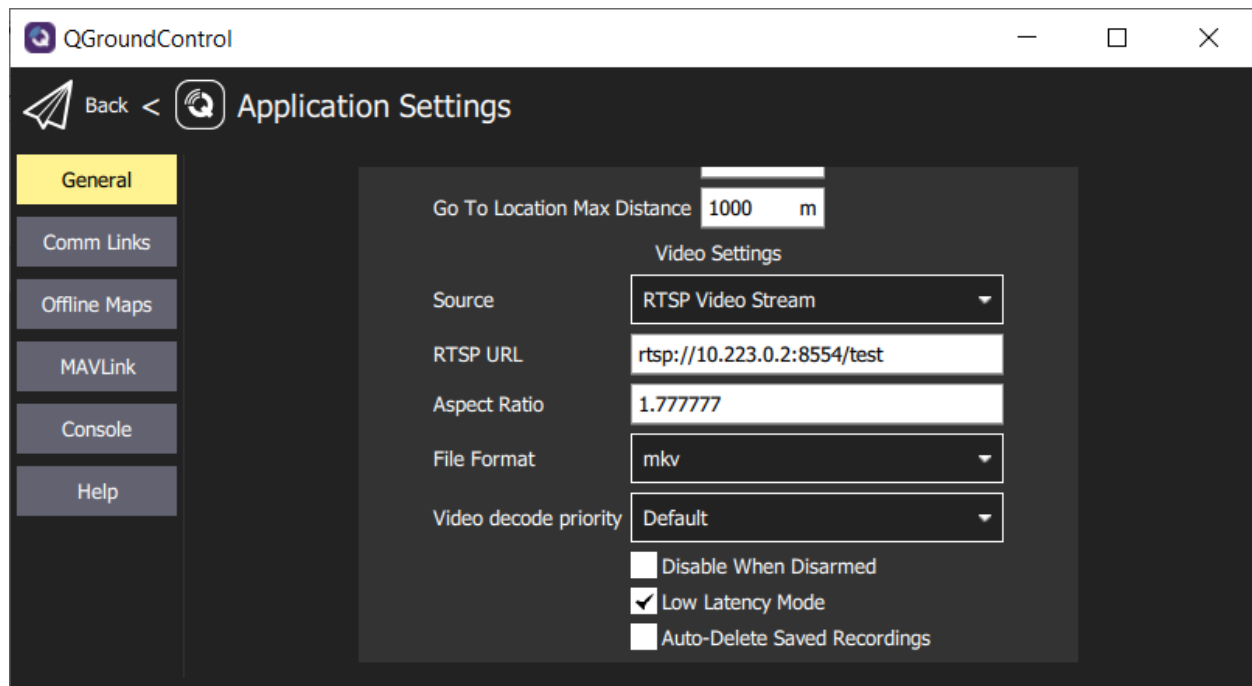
QGroundControl

Back < Application Settings

General
Comm Links
Offline Maps
MAVLink
Console
Help

Go To Location Max Distance 1000 m

Video Settings

Source RTSP Video Stream

RTSP URL rtsp://10.223.0.2:8554/test

Aspect Ratio 1.777777

File Format mkv

Video decode priority Default

Disable When Disarmed

Low Latency Mode

Auto-Delete Saved Recordings